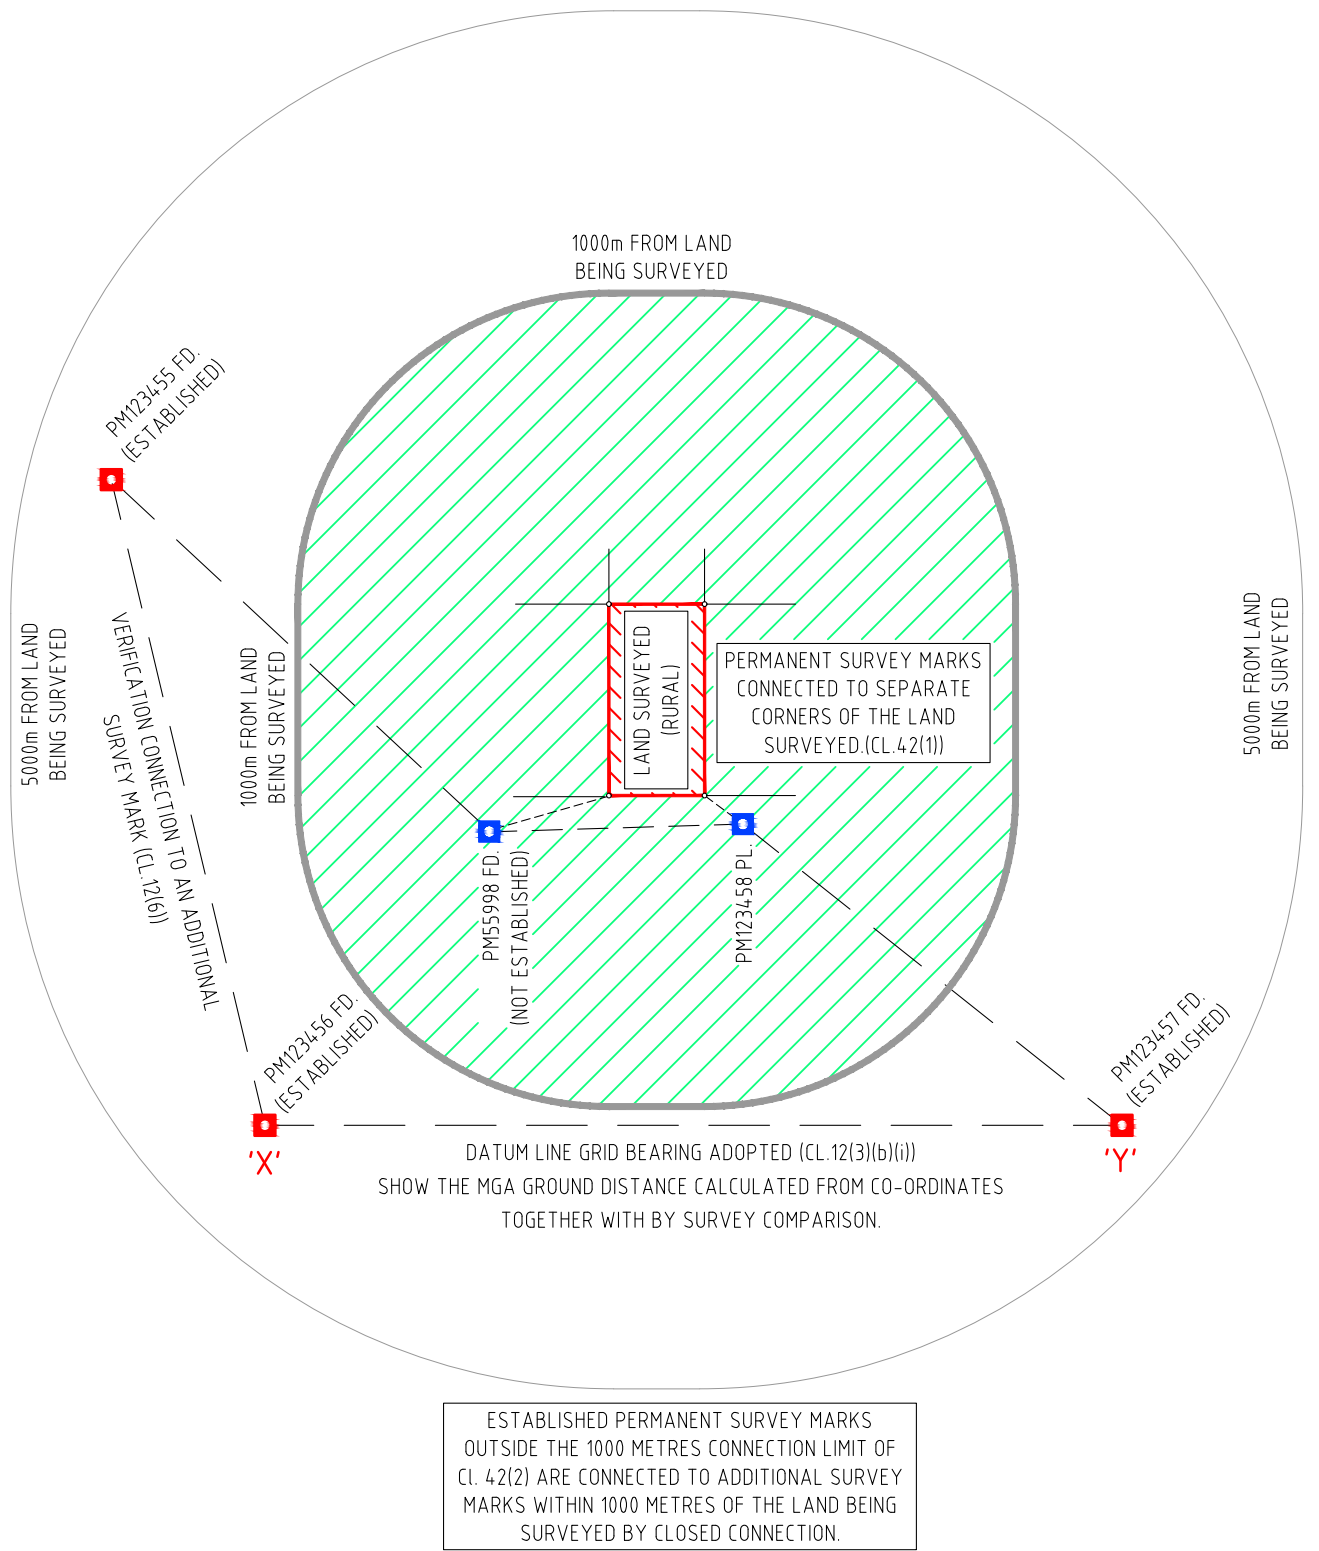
1000m FROM LAND BEING SURVEYED

PM123455 FD. (ESTABLISHED)

5000m FROM LAND BEING SURVEYED

VERIFICATION CONNECTION TO AN ADDITIONAL SURVEY MARK (CL.12(6))

1000m FROM LAND BEING SURVEYED

LAND SURVEYED (RURAL)

PERMANENT SURVEY MARKS CONNECTED TO SEPARATE CORNERS OF THE LAND SURVEYED.(CL.42(1))

5000m FROM LAND BEING SURVEYED

PM55998 FD. (NOT ESTABLISHED)

PM123458 PL.

PM123456 FD. (ESTABLISHED)

PM123457 FD. (ESTABLISHED)

'X'

'Y'

DATUM LINE GRID BEARING ADOPTED (CL.12(3)(b)(i))
SHOW THE MGA GROUND DISTANCE CALCULATED FROM CO-ORDINATES TOGETHER WITH BY SURVEY COMPARISON.

ESTABLISHED PERMANENT SURVEY MARKS OUTSIDE THE 1000 METRES CONNECTION LIMIT OF Cl. 42(2) ARE CONNECTED TO ADDITIONAL SURVEY MARKS WITHIN 1000 METRES OF THE LAND BEING SURVEYED BY CLOSED CONNECTION.